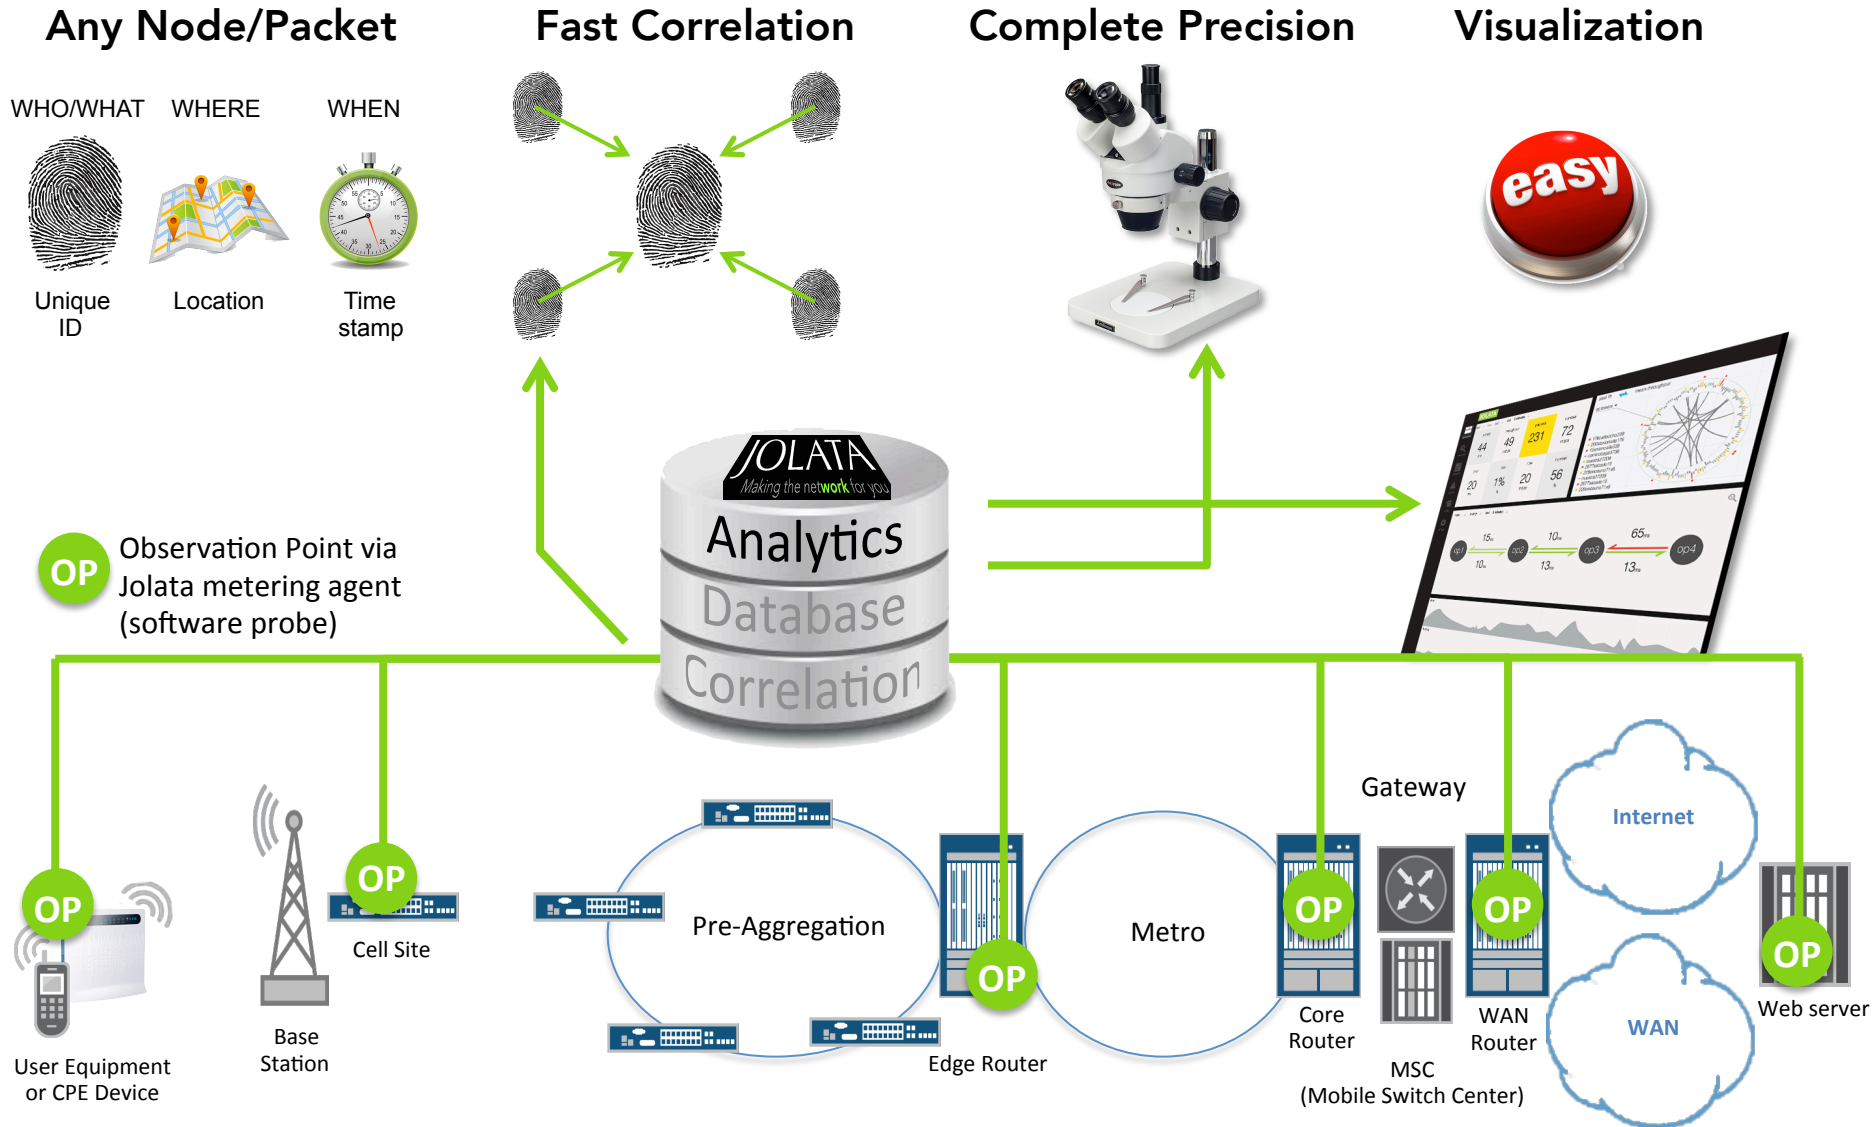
Any Node/Packet

WHO/WHAT WHERE WHEN

Unique ID

Location

Time stamp

Fast Correlation

Complete Precision

Visualization

easy

JOLATA

Making the network for you

Analytics

Database

Correlation

OP Observation Point via Jolata metering agent (software probe)

44 49 231 72 20 1% 20 56

op1 op2 op3 op4

OP

User Equipment or CPE Device

Base Station

OP

Cell Site

Pre-Aggregation

OP

Edge Router

Metro

Gateway

OP

Core Router

MSC (Mobile Switch Center)

OP

WAN Router

Internet

WAN

OP

Web server